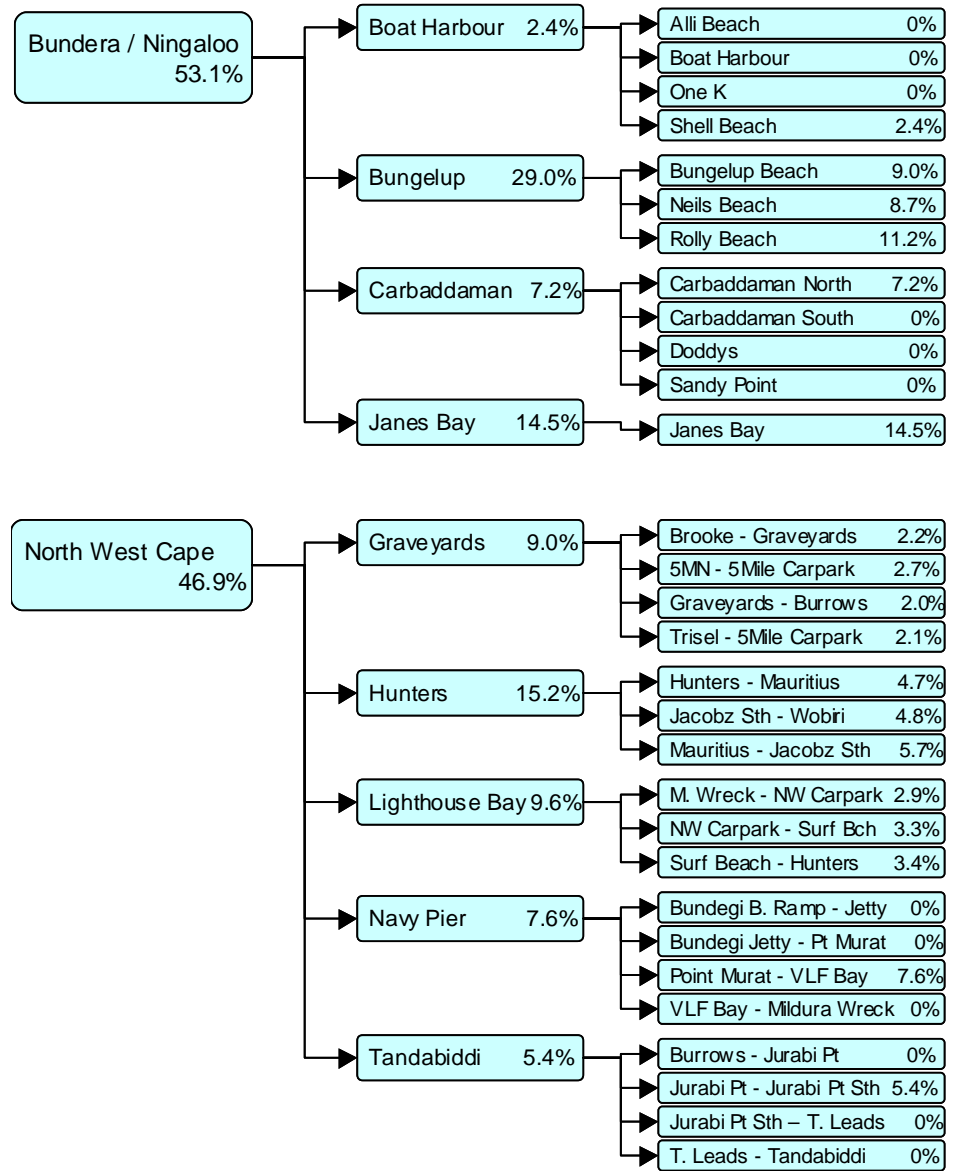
Bundera / Ningaloo 53.1%

Boat Harbour 2.4%

Alli Beach 0%
Boat Harbour 0%
One K 0%
Shell Beach 2.4%

Bungelup 29.0%

Bungelup Beach 9.0%
Neils Beach 8.7%
Rolly Beach 11.2%

Carbaddaman 7.2%

Carbaddaman North 7.2%
Carbaddaman South 0%
Doddys 0%
Sandy Point 0%

Janes Bay 14.5%

Janes Bay 14.5%

North West Cape 46.9%

Graveyards 9.0%

Brooke - Graveyards 2.2%
5MN - 5Mile Carpark 2.7%
Graveyards - Burrows 2.0%
Trisel - 5Mile Carpark 2.1%

Hunters 15.2%

Hunters - Mauritius 4.7%
Jacobz Sth - Wobiri 4.8%
Mauritius - Jacobz Sth 5.7%

Lighthouse Bay 9.6%

M. Wreck - NW Carpark 2.9%
NW Carpark - Surf Bch 3.3%
Surf Beach - Hunters 3.4%

Navy Pier 7.6%

Bundegi B. Ramp - Jetty 0%
Bundegi Jetty - Pt Murat 0%
Point Murat - VLF Bay 7.6%
VLF Bay - Mildura Wreck 0%

Tandabiddi 5.4%

Burrows - Jurabi Pt 0%
Jurabi Pt - Jurabi Pt Sth 5.4%
Jurabi Pt Sth – T. Leads 0%
T. Leads - Tandabiddi 0%